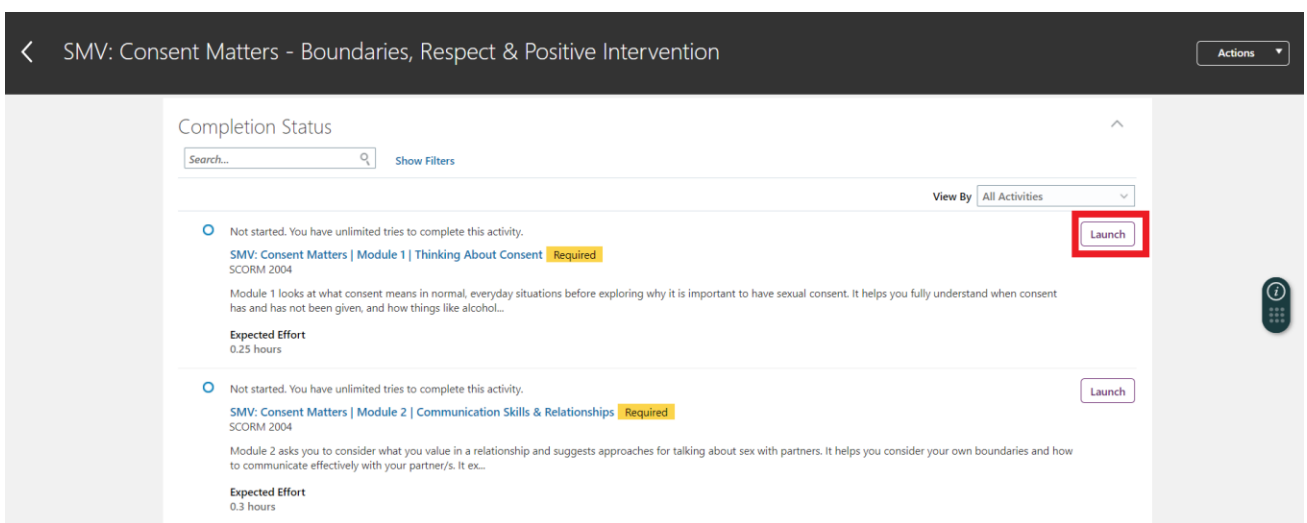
SMV: Consent Matters - Boundaries, Respect & Positive Intervention

Actions

Completion Status

Search...

Show Filters

View By All Activities

Not started. You have unlimited tries to complete this activity.

Launch

SMV: Consent Matters | Module 1 | Thinking About Consent Required

SCORM 2004

Module 1 looks at what consent means in normal, everyday situations before exploring why it is important to have sexual consent. It helps you fully understand when consent has and has not been given, and how things like alcohol...

Expected Effort

0.25 hours

Not started. You have unlimited tries to complete this activity.

Launch

SMV: Consent Matters | Module 2 | Communication Skills & Relationships Required

SCORM 2004

Module 2 asks you to consider what you value in a relationship and suggests approaches for talking about sex with partners. It helps you consider your own boundaries and how to communicate effectively with your partner/s. It ex...

Expected Effort

0.3 hours